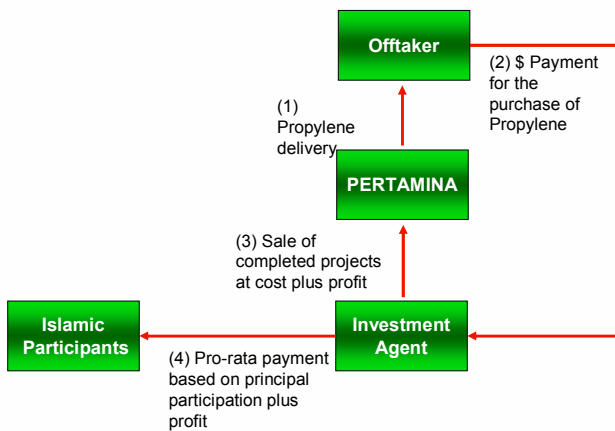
Offtaker

(2) $ Payment for the purchase of Propylene

(1) Propylene delivery

PERTAMINA

(3) Sale of completed projects at cost plus profit

Islamic Participants

Investment Agent

(4) Pro-rata payment based on principal participation plus profit